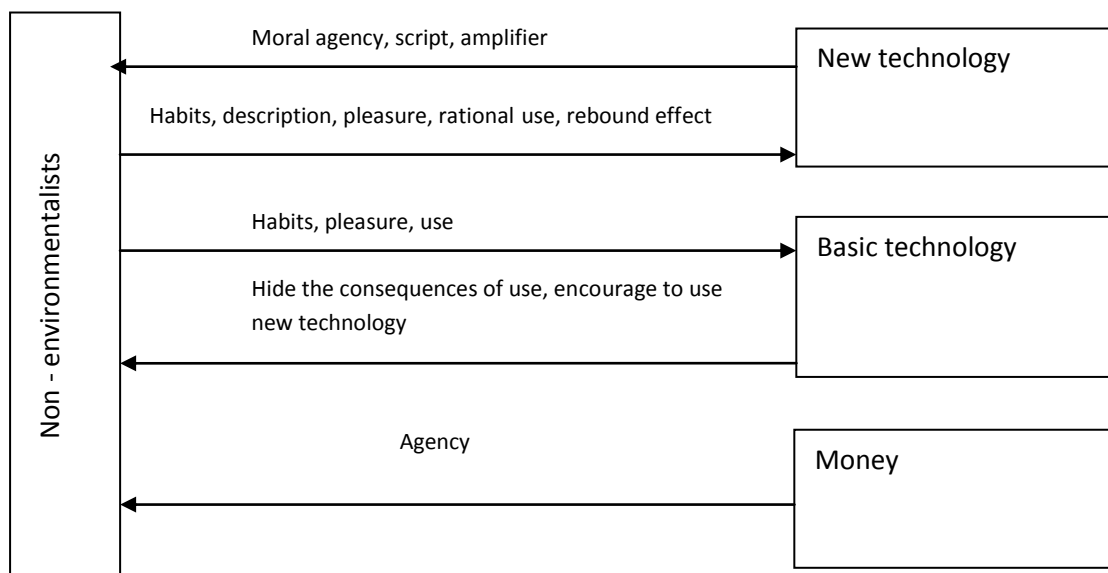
Non - environmentalists

Moral agency, script, amplifier

New technology

Habits, description, pleasure, rational use, rebound effect

Habits, pleasure, use

Basic technology

Hide the consequences of use, encourage to use new technology

Agency

Money